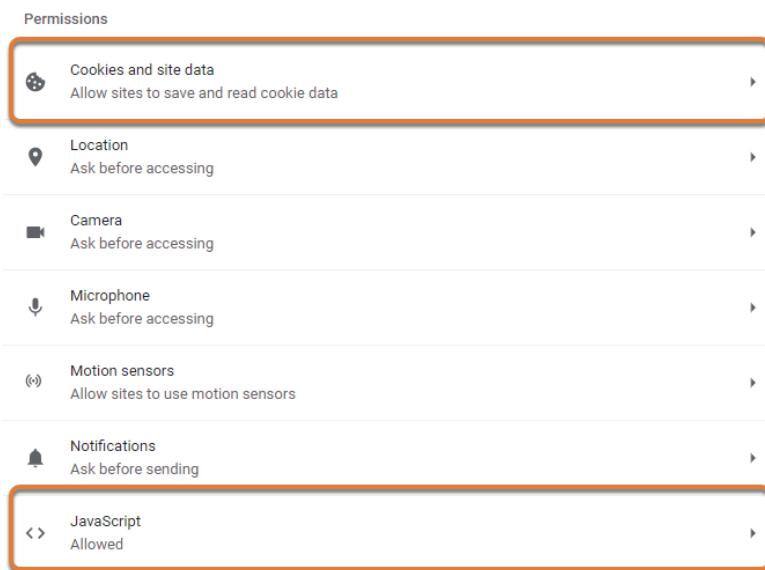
Permissions

Cookies and site data
Allow sites to save and read cookie data

Location
Ask before accessing

Camera
Ask before accessing

Microphone
Ask before accessing

Motion sensors
Allow sites to use motion sensors

Notifications
Ask before sending

JavaScript
Allowed